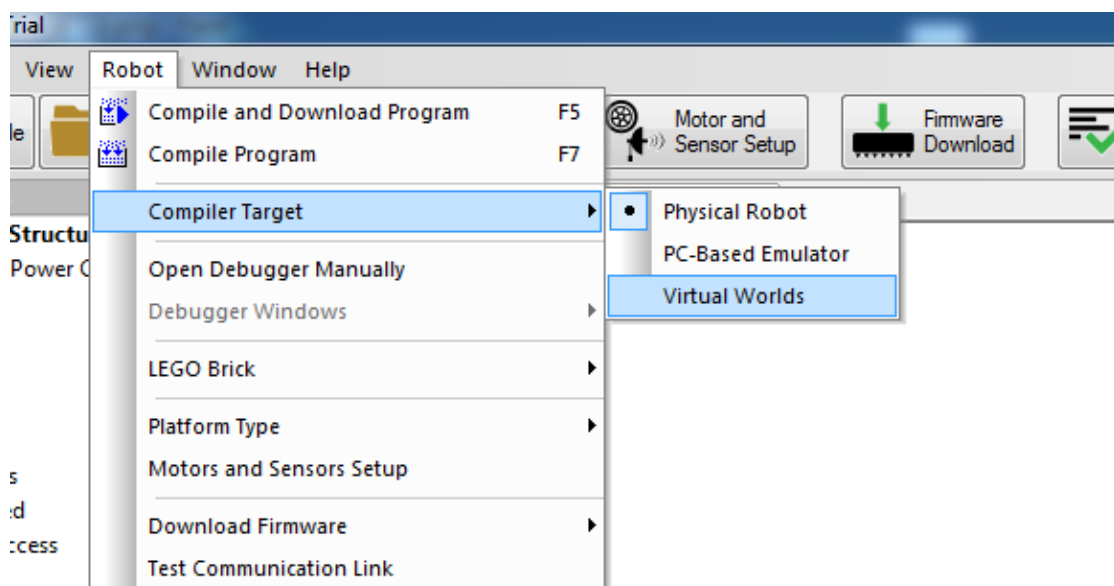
rial

View Robot Window Help

le

Compile and Download Program F5
Compile Program F7

Motor and Sensor Setup

Firmware Download

Compiler Target

Physical Robot
PC-Based Emulator
Virtual Worlds

Structu
Power C

Open Debugger Manually
Debugger Windows

LEGO Brick

Platform Type
Motors and Sensors Setup

Download Firmware
Test Communication Link

s
d
ccess